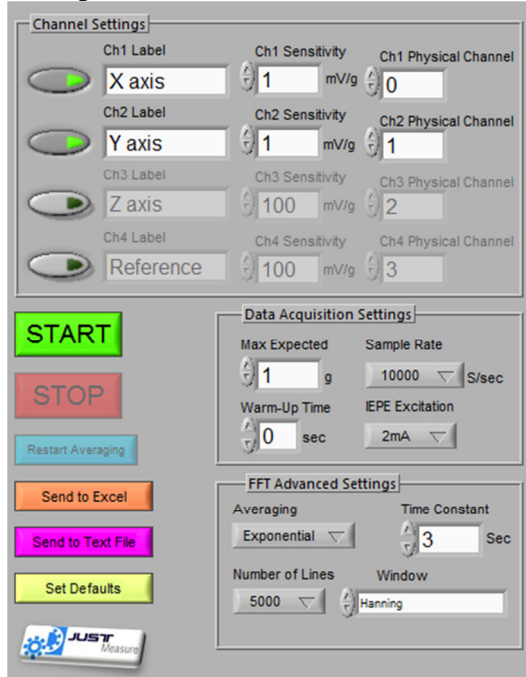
Channel Settings

Ch1 Label
X axis
Ch1 Sensitivity
1 mV/g
Ch1 Physical Channel
0

Ch2 Label
Y axis
Ch2 Sensitivity
1 mV/g
Ch2 Physical Channel
1

Ch3 Label
Z axis
Ch3 Sensitivity
100 mV/g
Ch3 Physical Channel
2

Ch4 Label
Reference
Ch4 Sensitivity
100 mV/g
Ch4 Physical Channel
3

START

STOP

Restart Averaging

Send to Excel

Send to Text File

Set Defaults

JUST Measure

Data Acquisition Settings

Max Expected
1 g
Sample Rate
10000 S/sec
Warm-Up Time
0 sec
IEPE Excitation
2mA

FFT Advanced Settings

Averaging
Exponential
Time Constant
3 Sec
Number of Lines
5000
Window
Hanning